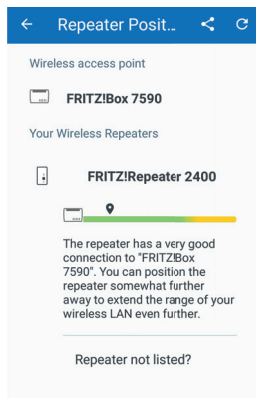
Repeater Posit...

Wireless access point

FRITZ!Box 7590

Your Wireless Repeaters

FRITZ!Repeater 2400

The repeater has a very good connection to "FRITZ!Box 7590". You can position the repeater somewhat further away to extend the range of your wireless LAN even further.

Repeater not listed?